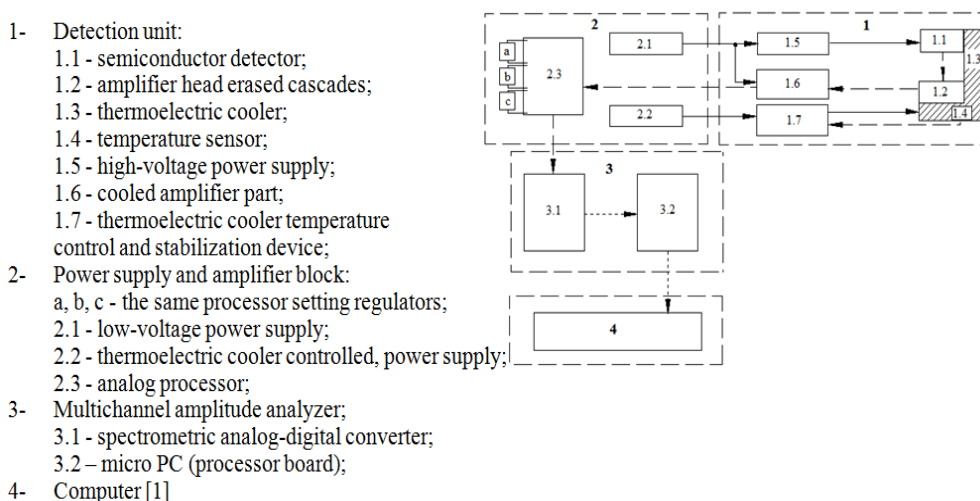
1- Detection unit:
1.1 - semiconductor detector;
1.2 - amplifier head erased cascades;
1.3 - thermoelectric cooler;
1.4 - temperature sensor;
1.5 - high-voltage power supply;
1.6 - cooled amplifier part;
1.7 - thermoelectric cooler temperature control and stabilization device;
2- Power supply and amplifier block:
a, b, c - the same processor setting regulators;
2.1 - low-voltage power supply;
2.2 - thermoelectric cooler controlled, power supply;
2.3 - analog processor;
3- Multichannel amplitude analyzer;
3.1 - spectrometric analog-digital converter;
3.2 – micro PC (processor board);
4- Computer [1]

2
2.1
a
b
2.3
c
2.2
1
1.5
1.1
1.3
1.6
1.2
1.7
1.4
3
3.1
3.2
4